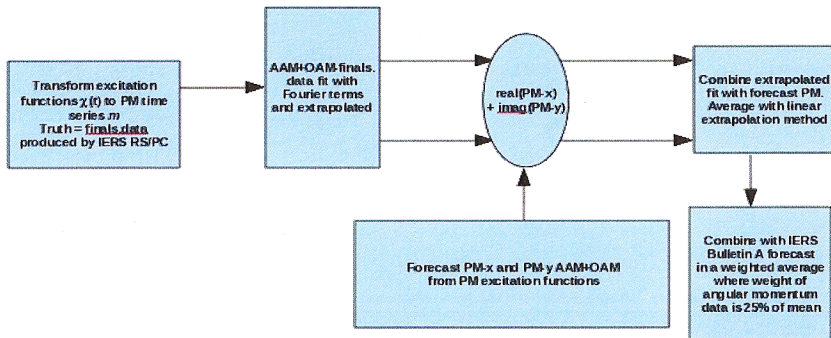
Transform excitation functions $\chi(t)$ to PM time series $m$
Truth = finals.data produced by IERS RS/PC

AAM+OAM-finals. data fit with Fourier terms and extrapolated

real(PM-x) + imag(PM-y)

Combine extrapolated fit with forecast PM. Average with linear extrapolation method

Forecast PM-x and PM-y AAM+OAM from PM excitation functions

Combine with IERS Bulletin A forecast in a weighted average where weight of angular momentum data is 25% of mean